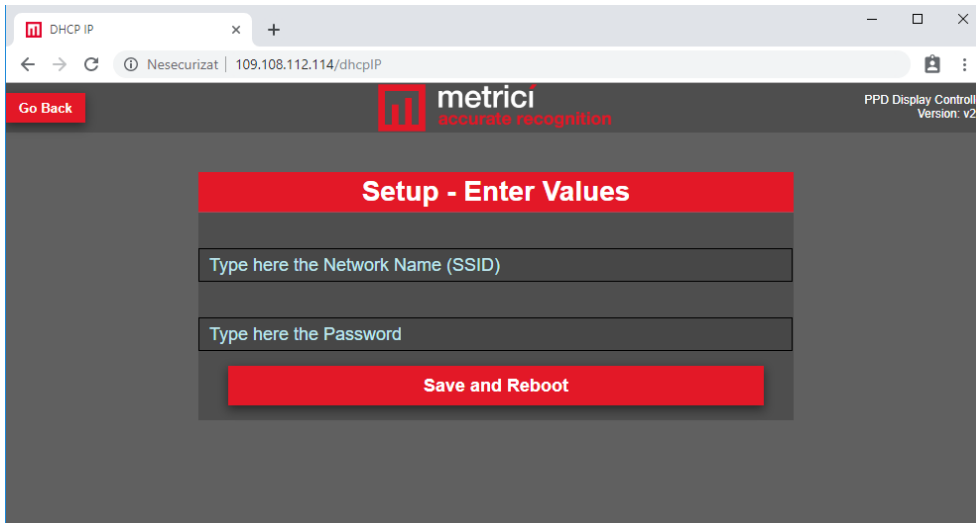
DHCP IP
×
+
Nesecurizat | 109.108.112.114/dhcpIP

Go Back

metrici
accurate recognition

PPD Display Controll
Version: v2

Setup - Enter Values

Type here the Network Name (SSID)

Type here the Password

Save and Reboot